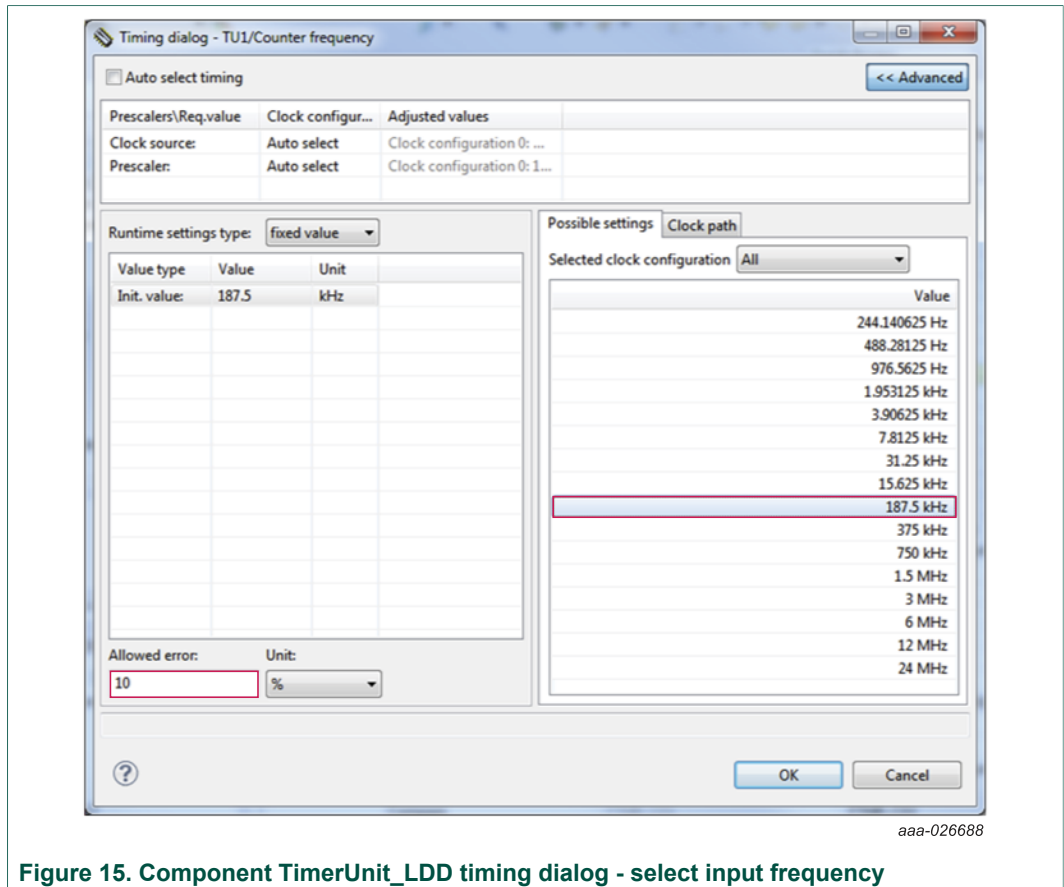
Timing dialog - TU1/Counter frequency

Auto select timing

<< Advanced

| Prescalers\Req.value | Clock configur... | Adjusted values |
|---|---|---|
| Clock source: | Auto select | Clock configuration 0: ... |
| Prescaler: | Auto select | Clock configuration 0: 1... |

Runtime settings type: fixed value

| Value type | Value | Unit |
|---|---|---|
| Init. value: | 187.5 | kHz |

Allowed error: 10

Unit: %

Possible settings | Clock path

Selected clock configuration All

| Value |
|---|
| 244.140625 Hz |
| 488.28125 Hz |
| 976.5625 Hz |
| 1.953125 kHz |
| 3.90625 kHz |
| 7.8125 kHz |
| 31.25 kHz |
| 15.625 kHz |
| 187.5 kHz |
| 375 kHz |
| 750 kHz |
| 1.5 MHz |
| 3 MHz |
| 6 MHz |
| 12 MHz |
| 24 MHz |

?

OK

Cancel

aaa-026688

Figure 15. Component TimerUnit_LDD timing dialog - select input frequency